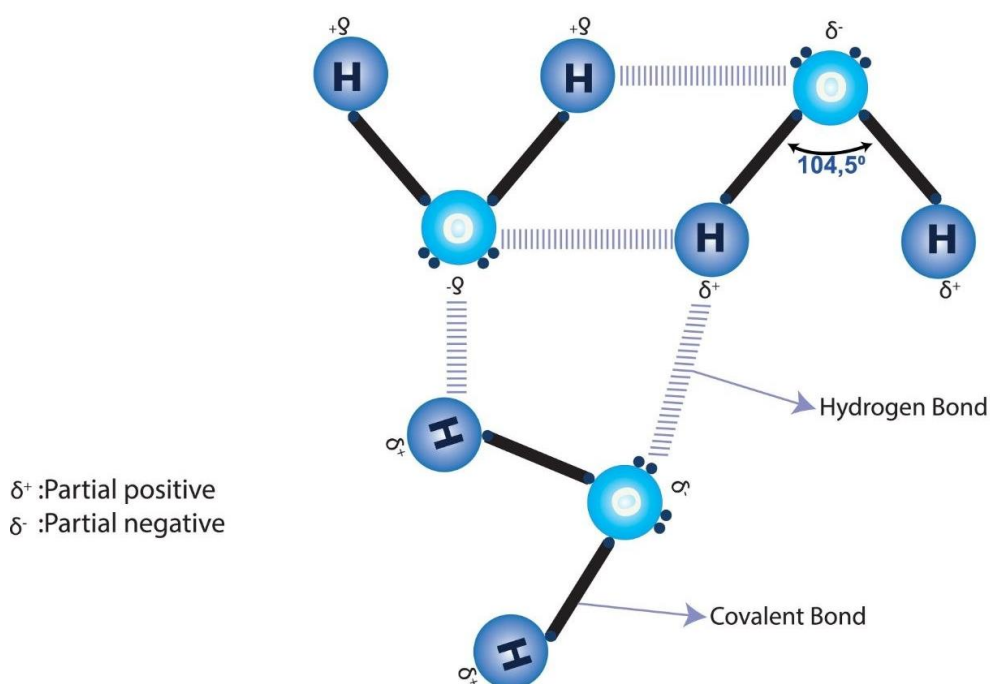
$\delta^+$ H
$\delta^+$ H
$\delta^-$ O
104,5º
O
$\delta^-$
H $\delta^+$
H $\delta^+$
Hydrogen Bond
H $\delta^+$
O $\delta^-$
Covalent Bond
H $\delta^+$

$\delta^+$ :Partial positive
$\delta^-$ :Partial negative